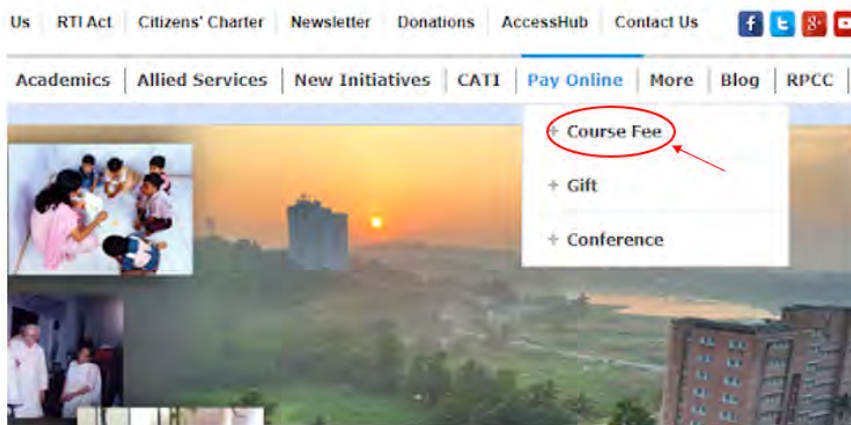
Us | RTI Act | Citizens' Charter | Newsletter | Donations | AccessHub | Contact Us

Academics | Allied Services | New Initiatives | CATI | Pay Online | More | Blog | RPCC

+ Course Fee

+ Gift

+ Conference